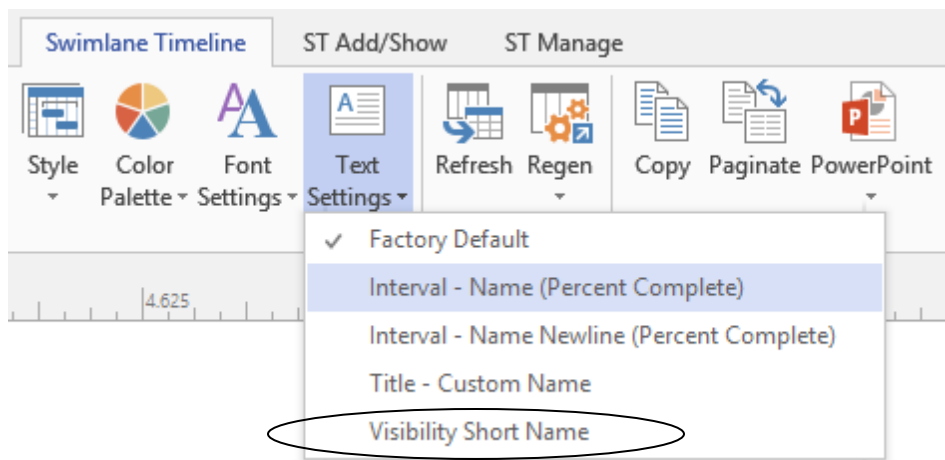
Swimlane Timeline
ST Add/Show
ST Manage

Style
Color Palette
Font Settings
Text Settings
Refresh
Regen
Copy
Paginate
PowerPoint

4.625

✓ Factory Default
Interval - Name (Percent Complete)
Interval - Name Newline (Percent Complete)
Title - Custom Name
Visibility Short Name